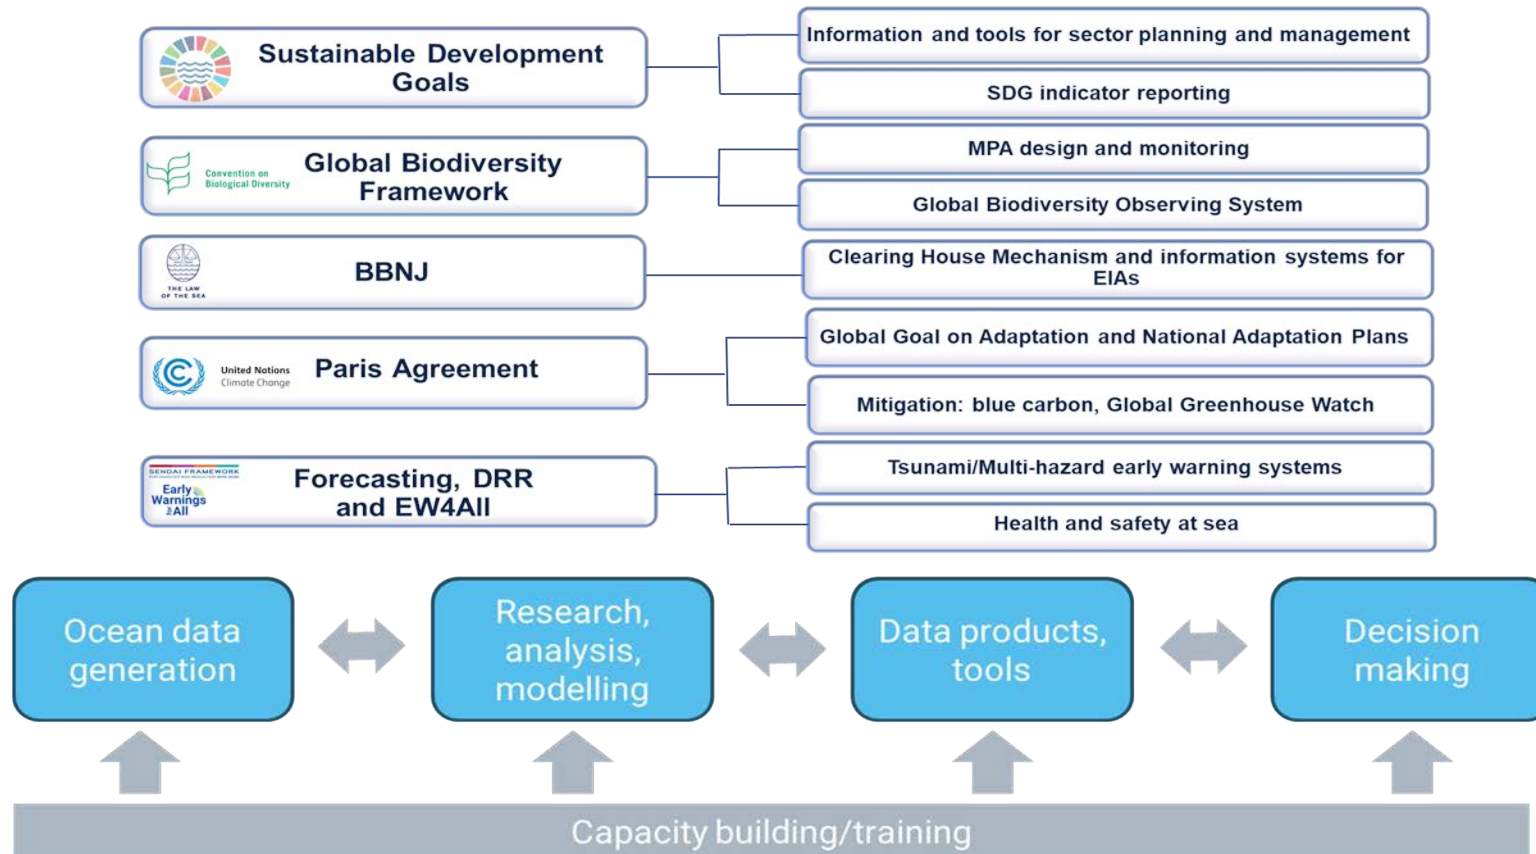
Sustainable Development Goals

Information and tools for sector planning and management

SDG indicator reporting

Convention on Biological Diversity

Global Biodiversity Framework

MPA design and monitoring

Global Biodiversity Observing System

THE LAW OF THE SEA

BBNJ

Clearing House Mechanism and information systems for EIAs

United Nations Climate Change

Paris Agreement

Global Goal on Adaptation and National Adaptation Plans

Mitigation: blue carbon, Global Greenhouse Watch

SENDAI FRAMEWORK

Early Warnings 4All

Forecasting, DRR and EW4All

Tsunami/Multi-hazard early warning systems

Health and safety at sea

Ocean data generation

Research, analysis, modelling

Data products, tools

Decision making

Capacity building/training